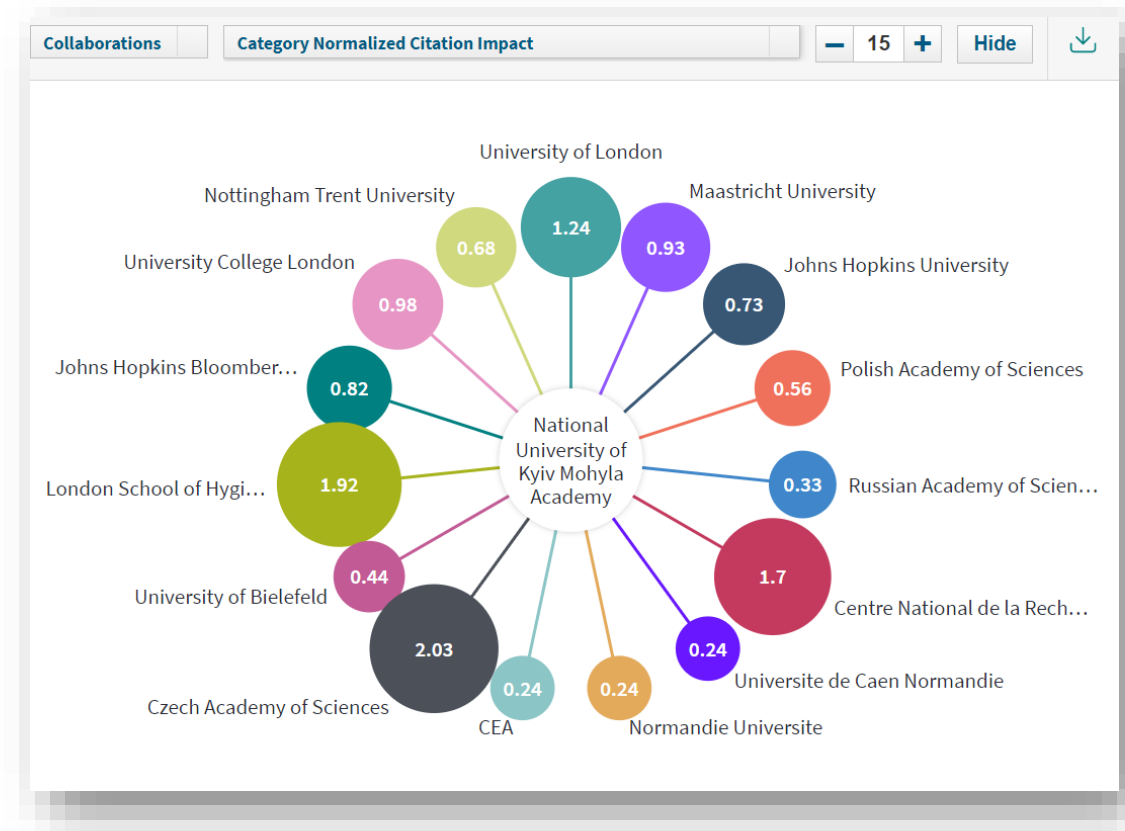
Collaborations
Category Normalized Citation Impact
— 15 +
Hide

University of London
1.24
Nottingham Trent University
0.68
Maastricht University
0.93
University College London
0.98
Johns Hopkins University
0.73
Johns Hopkins Bloomber…
0.82
Polish Academy of Sciences
0.56
National University of Kyiv Mohyla Academy
London School of Hygi…
1.92
0.33
Russian Academy of Scien…
1.7
Centre National de la Rech…
University of Bielefeld
0.44
2.03
0.24
Universite de Caen Normandie
Czech Academy of Sciences
0.24
CEA
0.24
Normandie Universite